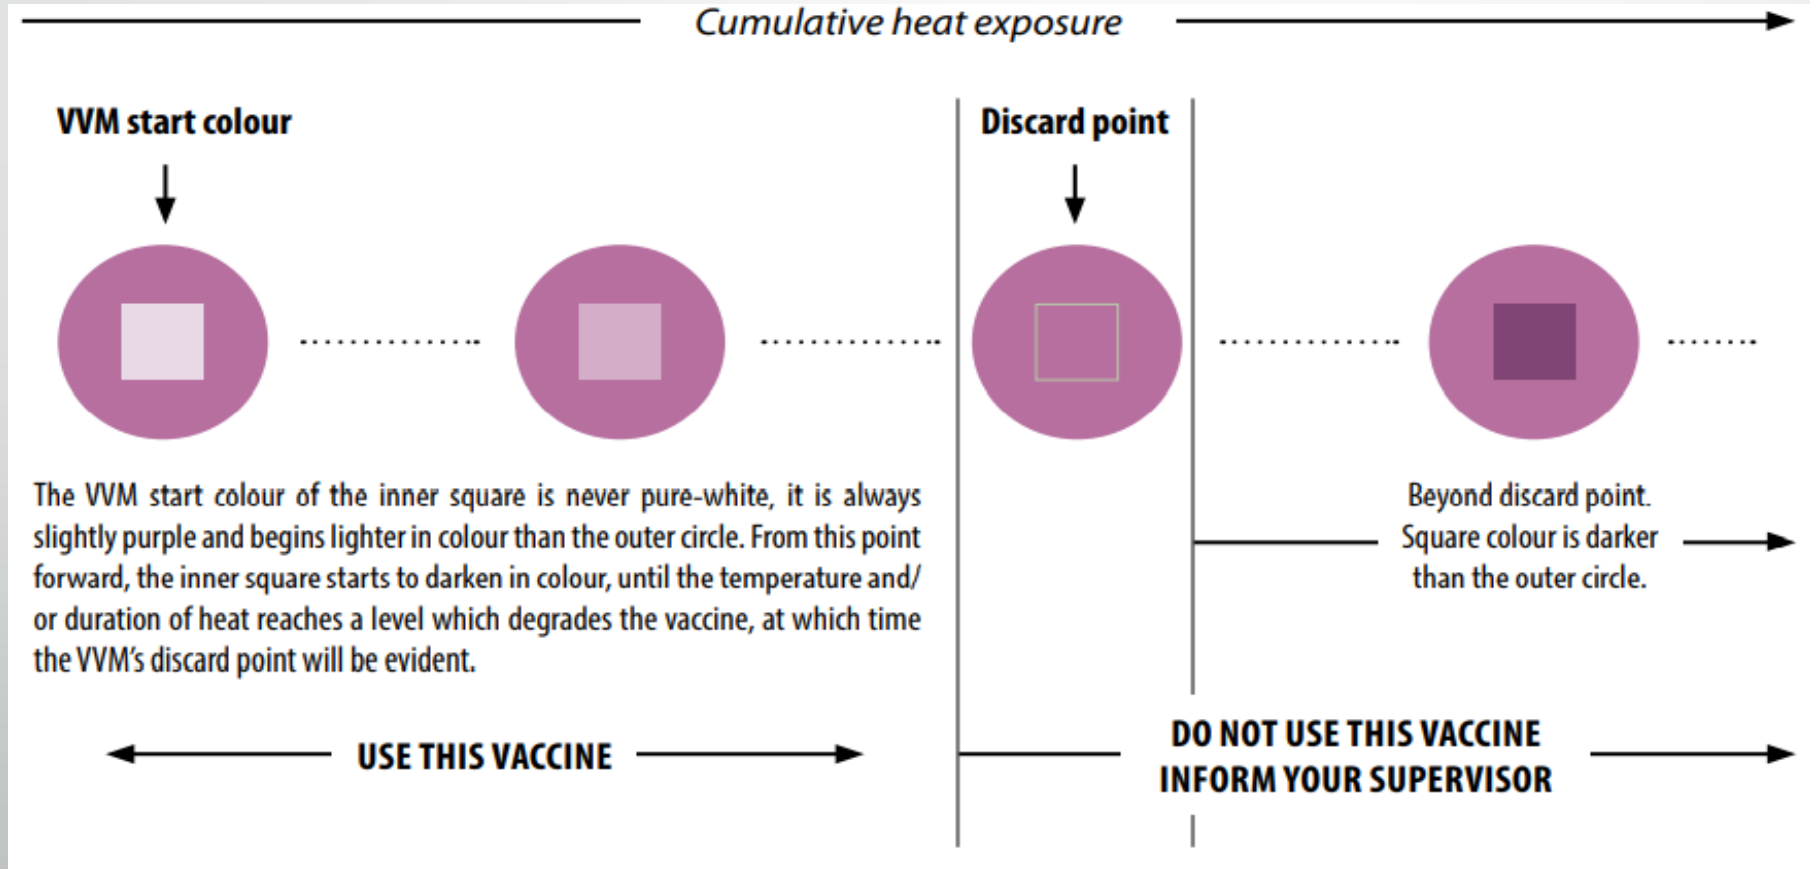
Cumulative heat exposure

VVM start colour

Discard point

The VVM start colour of the inner square is never pure-white, it is always slightly purple and begins lighter in colour than the outer circle. From this point forward, the inner square starts to darken in colour, until the temperature and/or duration of heat reaches a level which degrades the vaccine, at which time the VVM's discard point will be evident.

Beyond discard point. Square colour is darker than the outer circle.

USE THIS VACCINE

DO NOT USE THIS VACCINE
INFORM YOUR SUPERVISOR